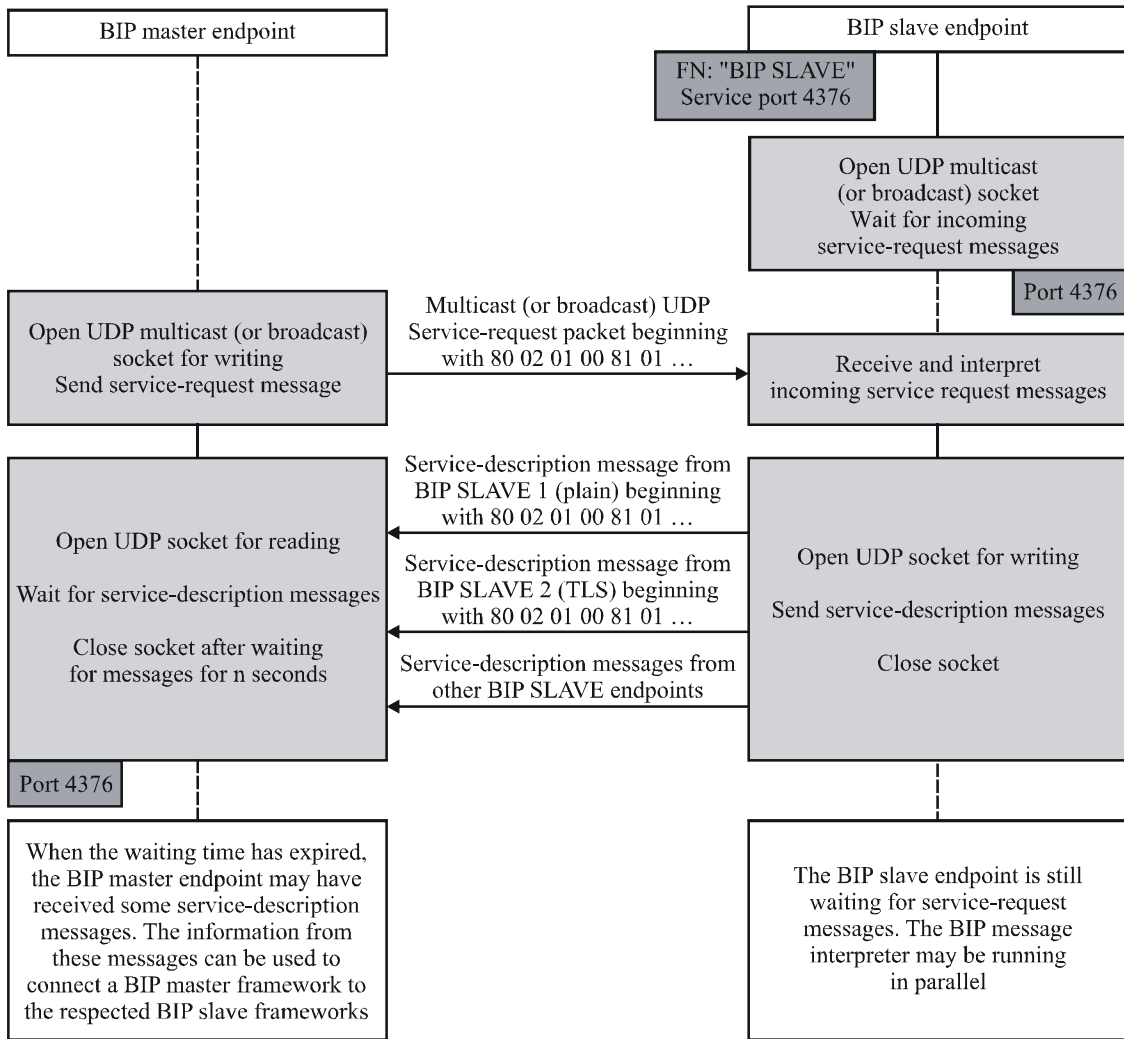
BIP master endpoint

BIP slave endpoint

FN: "BIP SLAVE"
Service port 4376

Open UDP multicast (or broadcast) socket
Wait for incoming service-request messages

Port 4376

Open UDP multicast (or broadcast) socket for writing
Send service-request message

Multicast (or broadcast) UDP Service-request packet beginning with 80 02 01 00 81 01 …

Receive and interpret incoming service request messages

Open UDP socket for reading

Wait for service-description messages

Close socket after waiting for messages for n seconds

Service-description message from BIP SLAVE 1 (plain) beginning with 80 02 01 00 81 01 …

Service-description message from BIP SLAVE 2 (TLS) beginning with 80 02 01 00 81 01 …

Service-description messages from other BIP SLAVE endpoints

Open UDP socket for writing

Send service-description messages

Close socket

Port 4376

When the waiting time has expired, the BIP master endpoint may have received some service-description messages. The information from these messages can be used to connect a BIP master framework to the respected BIP slave frameworks

The BIP slave endpoint is still waiting for service-request messages. The BIP message interpreter may be running in parallel